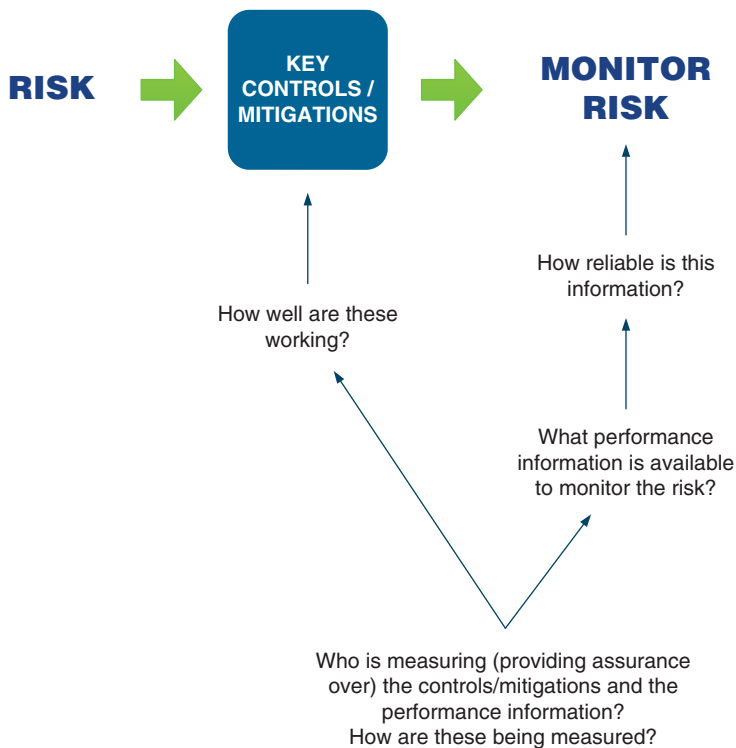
RISK

KEY CONTROLS / MITIGATIONS

MONITOR RISK

How reliable is this information?

How well are these working?

What performance information is available to monitor the risk?

Who is measuring (providing assurance over) the controls/mitigations and the performance information?
How are these being measured?